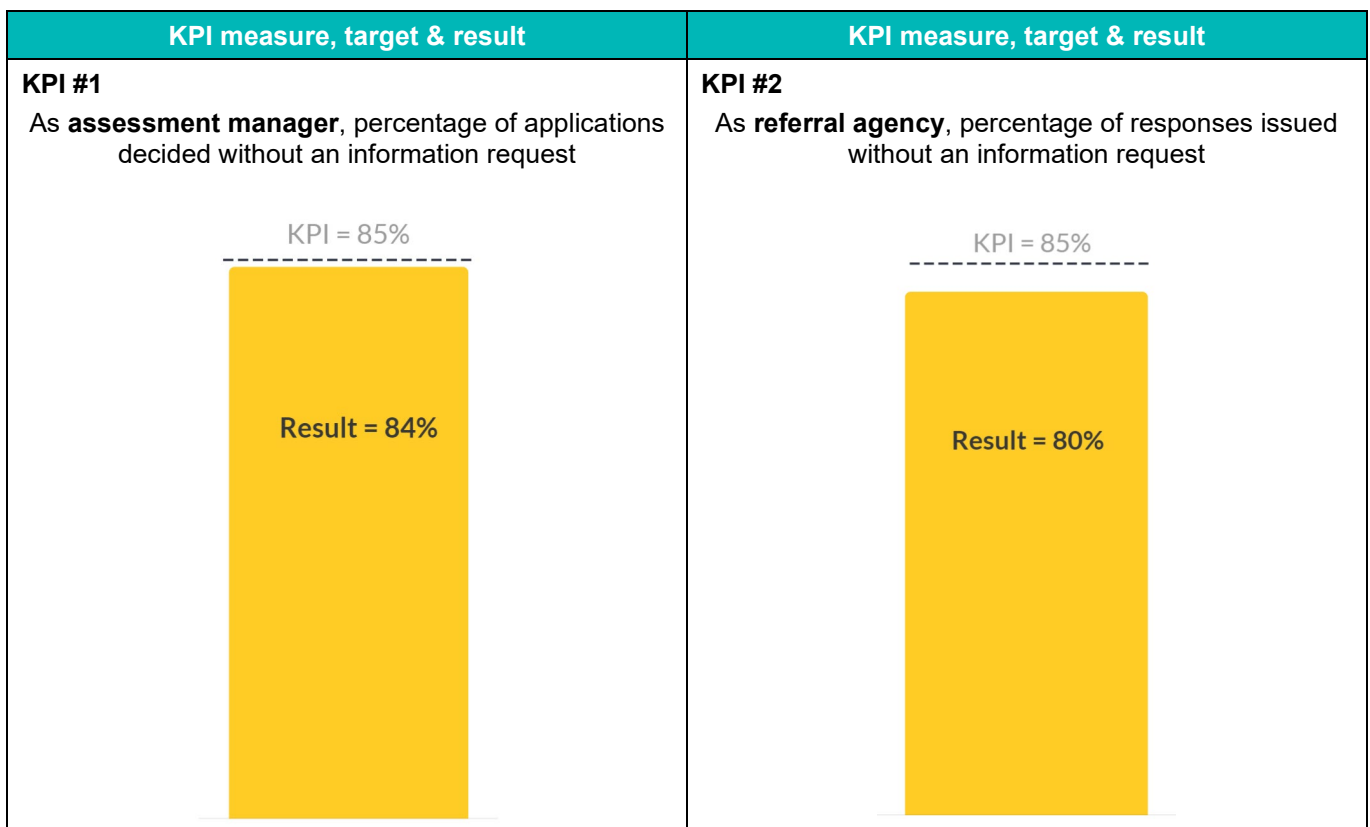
| KPI measure, target & result | KPI measure, target & result |
|---|---|
| KPI #1<br>As **assessment manager**, percentage of applications decided without an information request<br>KPI = 85%<br>Result = 84% | KPI #2<br>As **referral agency**, percentage of responses issued without an information request<br>KPI = 85%<br>Result = 80% |